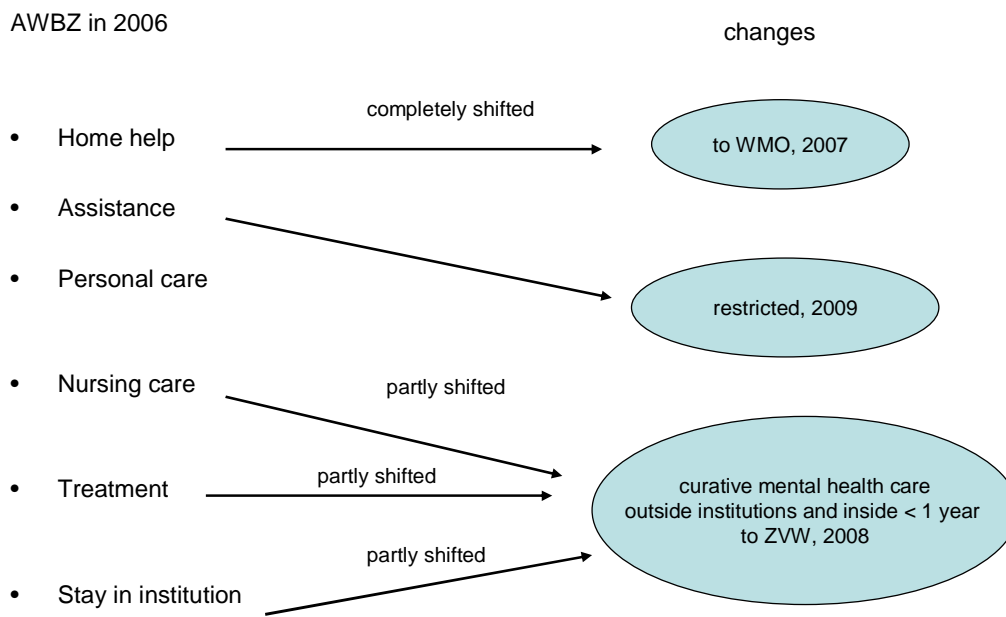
AWBZ in 2006

changes

completely shifted

- Home help

to WMO, 2007

- Assistance

- Personal care

restricted, 2009

- Nursing care

partly shifted

- Treatment

partly shifted

curative mental health care outside institutions and inside < 1 year to ZVW, 2008

partly shifted

- Stay in institution